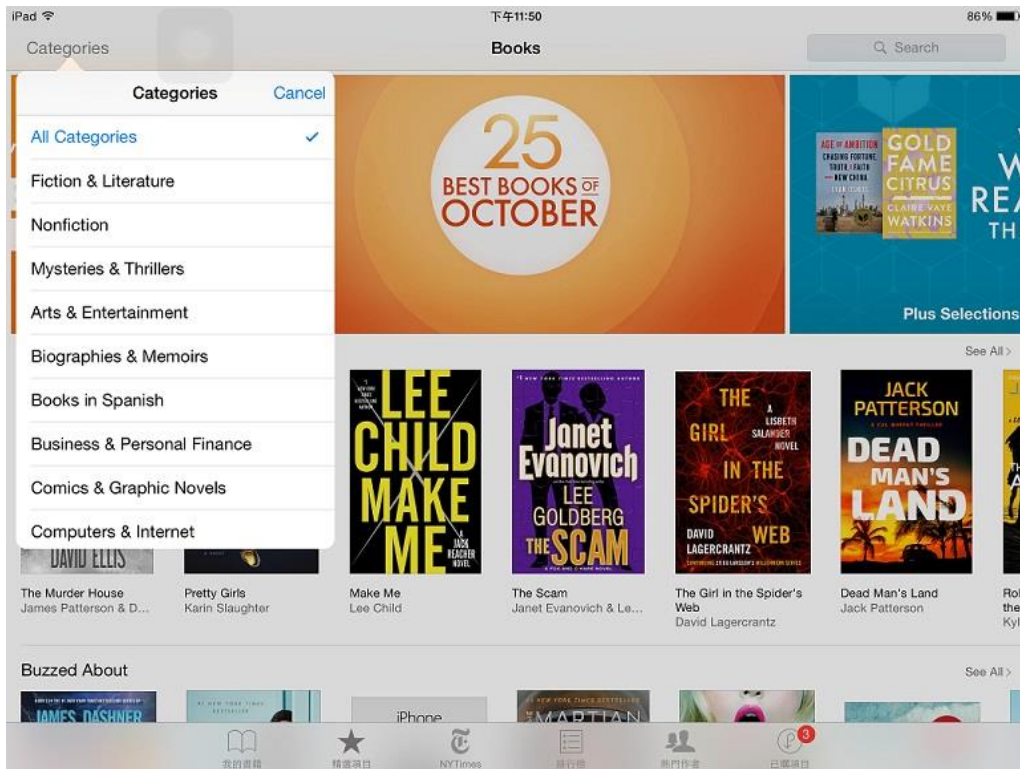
iPad 下午11:50 86%

Categories Books Search

Categories Cancel

All Categories ✓

Fiction & Literature

Nonfiction

Mysteries & Thrillers

Arts & Entertainment

Biographies & Memoirs

Books in Spanish

Business & Personal Finance

Comics & Graphic Novels

Computers & Internet

25 BEST BOOKS OF OCTOBER

AGE of AMBITION GOLD FAME CITRUS CLAIRE VAYE WATKINS

W REA TH

Plus Selections

See All >

LEE CHILD MAKE ME

Janet Evanovich LEE GOLDBERG THE SCAM

THE GIRL IN THE SPIDER'S WEB DAVID LAGERCRANTZ

JACK PATTERSON DEAD MAN'S LAND

DAVID ELLIS

The Murder House
James Patterson & D...

Pretty Girls
Karin Slaughter

Make Me
Lee Child

The Scam
Janet Evanovich & Le...

The Girl in the Spider's Web
David Lagercrantz

Dead Man's Land
Jack Patterson

Buzzed About See All >

JAMES DASHNER

iPhone

MARTIAN

我的書籍 精選項目 NYTimes 排行榜 熱門作者 已購項目 3